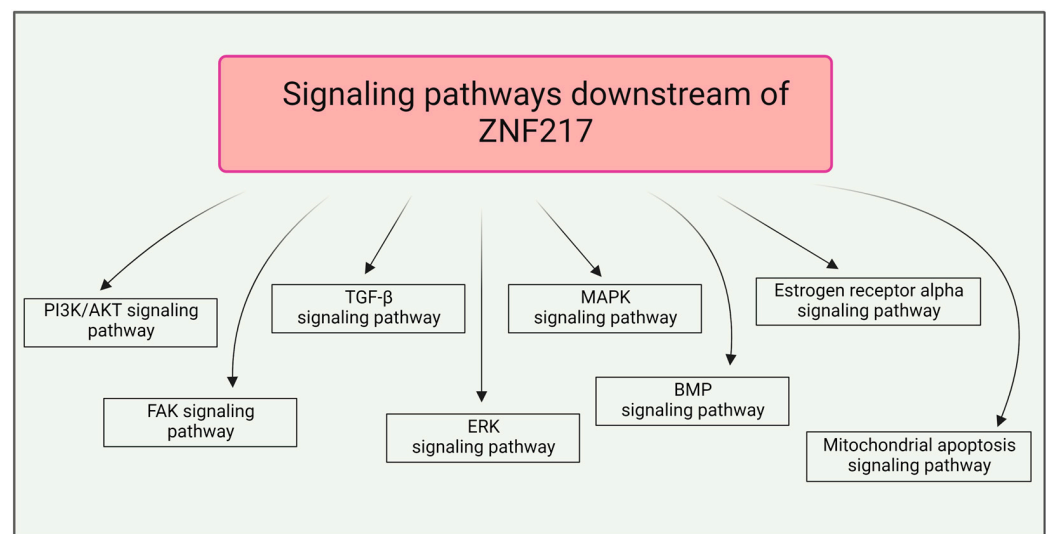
Signaling pathways downstream of ZNF217

PI3K/AKT signaling pathway

TGF-β signaling pathway

MAPK signaling pathway

Estrogen receptor alpha signaling pathway

FAK signaling pathway

ERK signaling pathway

BMP signaling pathway

Mitochondrial apoptosis signaling pathway